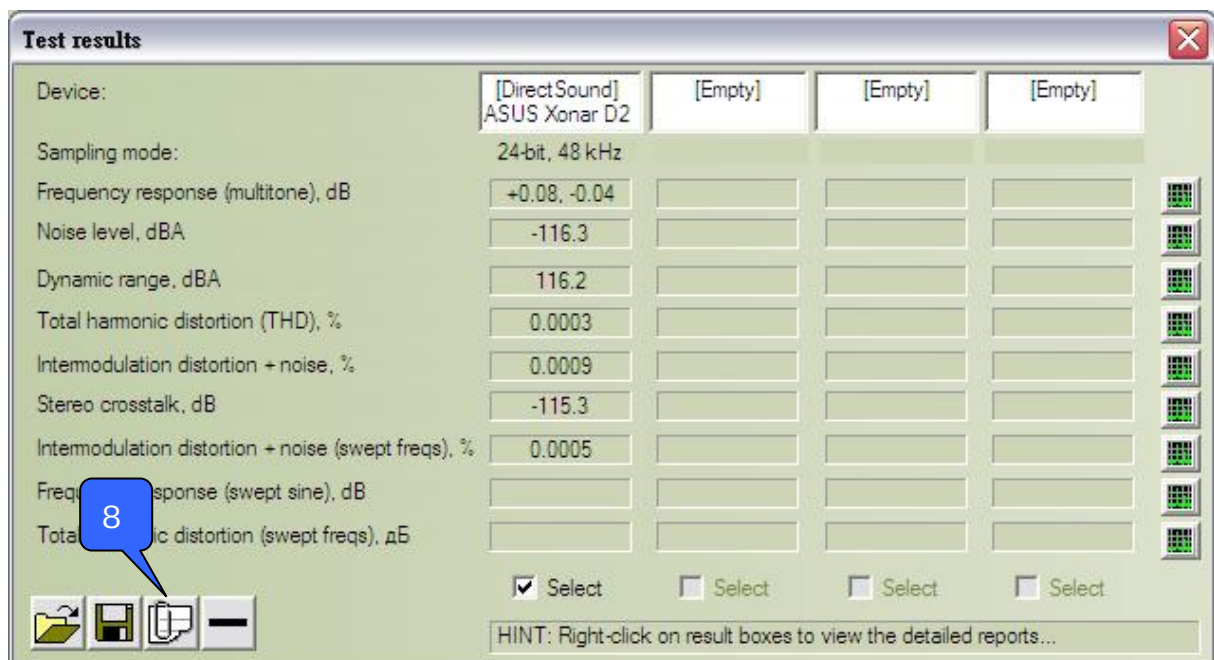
Test results

| | | | | |
|---|---|---|---|---|
| Device: | [DirectSound] ASUS Xonar D2 | [Empty] | [Empty] | [Empty] |
| Sampling mode: | 24-bit, 48 kHz | | | |
| Frequency response (multitone), dB | +0.08, -0.04 | | | |
| Noise level, dBA | -116.3 | | | |
| Dynamic range, dBA | 116.2 | | | |
| Total harmonic distortion (THD), % | 0.0003 | | | |
| Intermodulation distortion + noise, % | 0.0009 | | | |
| Stereo crosstalk, dB | -115.3 | | | |
| Intermodulation distortion + noise (swept freqs), % | 0.0005 | | | |
| Frequ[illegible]sponse (swept sine), dB | | | | |
| Total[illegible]ic distortion (swept freqs), дБ | | | | |
| | Select | Select | Select | Select |

8

HINT: Right-click on result boxes to view the detailed reports...